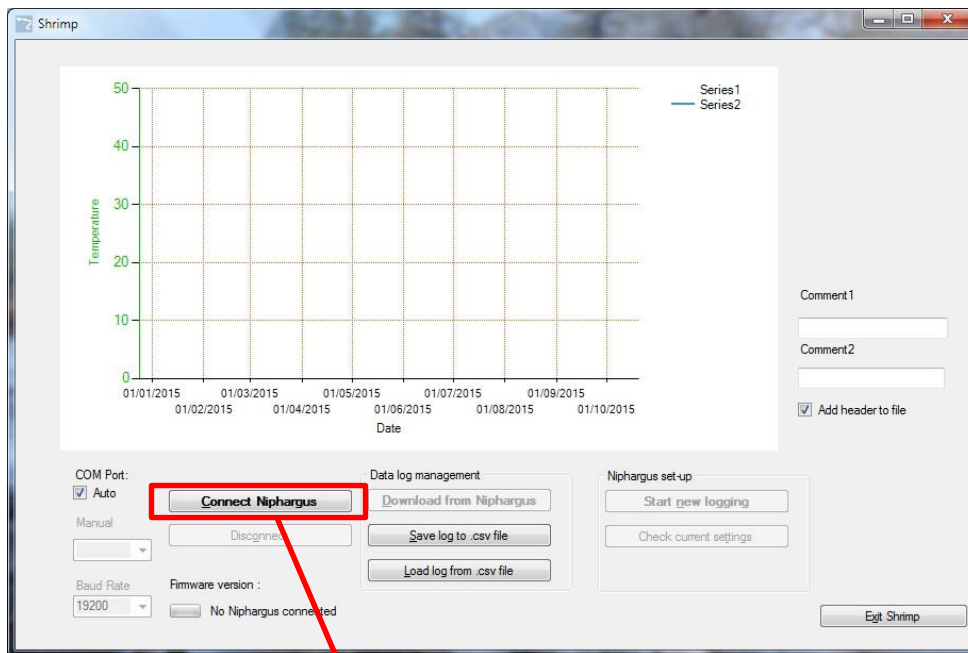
Shrimp

Series1
Series2

50
40
30
20
10
0

Temperature

01/01/2015 01/02/2015 01/03/2015 01/04/2015 01/05/2015 01/06/2015 01/07/2015 01/08/2015 01/09/2015 01/10/2015

Date

Comment1

Comment2

Add header to file

COM Port:
Auto
Manual
Baud Rate
19200

Connect Niphargus
Disconnect

Firmware version :
No Niphargus connected

Data log management
Download from Niphargus
Save log to .csv file
Load log from .csv file

Niphargus set-up
Start new logging
Check current settings

Exit Shrimp